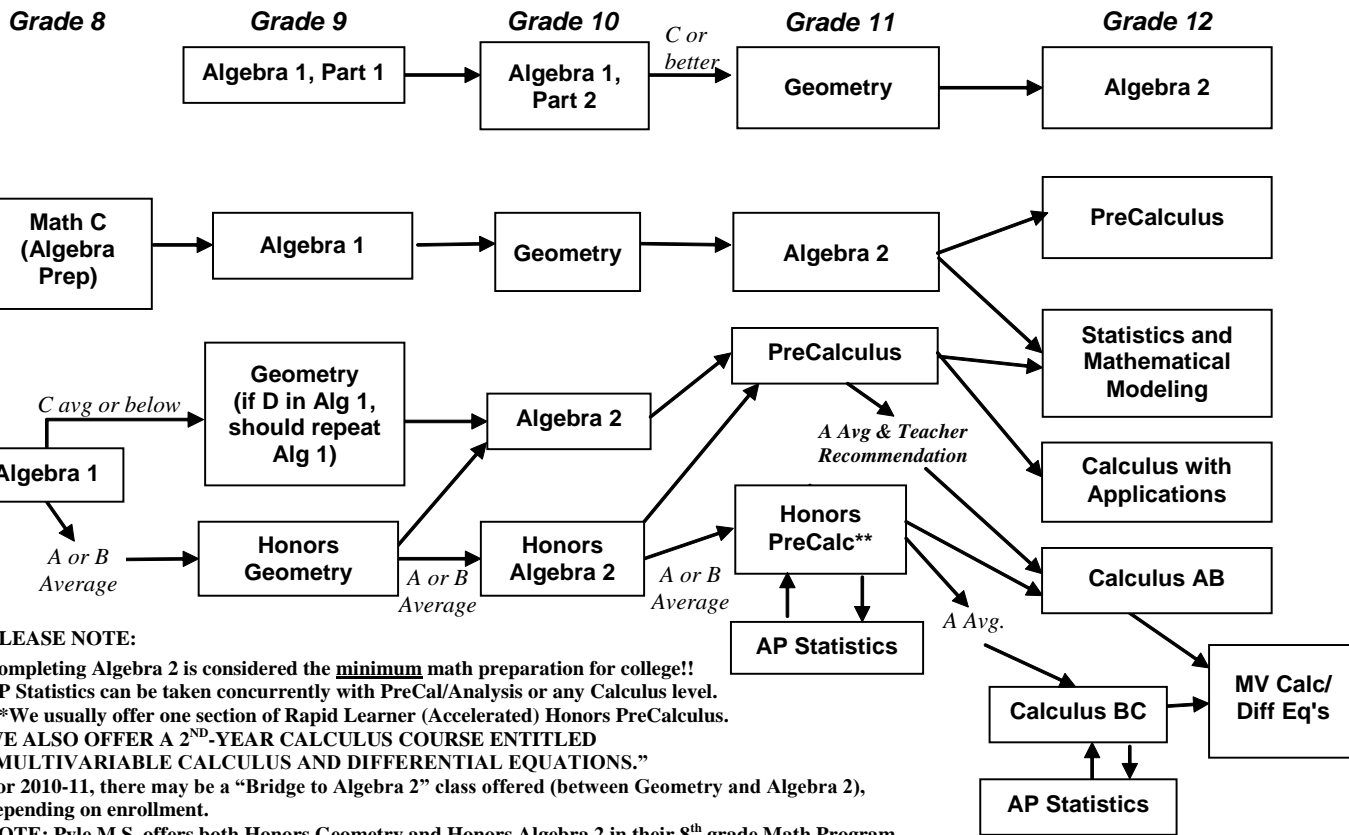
Grade 8 | Grade 9 | Grade 10 | Grade 11 | Grade 12

Algebra 1, Part 1

Algebra 1, Part 2

C or better

Geometry

Algebra 2

Math C (Algebra Prep)

Algebra 1

Geometry

Algebra 2

PreCalculus

Statistics and Mathematical Modeling

PreCalculus

Geometry (if D in Alg 1, should repeat Alg 1)

C avg or below

Algebra 2

A Avg & Teacher Recommendation

Algebra 1

Calculus with Applications

Honors PreCalc**

A or B Average

Honors Geometry

A or B Average

Honors Algebra 2

A or B Average

Calculus AB

AP Statistics

A Avg.

MV Calc/ Diff Eq's

Calculus BC

AP Statistics

LEASE NOTE:

ompleting Algebra 2 is considered the minimum math preparation for college!!
P Statistics can be taken concurrently with PreCal/Analysis or any Calculus level.
*We usually offer one section of Rapid Learner (Accelerated) Honors PreCalculus.
E ALSO OFFER A 2$^{ND}$-YEAR CALCULUS COURSE ENTITLED
MULTIVARIABLE CALCULUS AND DIFFERENTIAL EQUATIONS."
or 2010-11, there may be a "Bridge to Algebra 2" class offered (between Geometry and Algebra 2),
epending on enrollment.
OTE: Pyle M.S. offers both Honors Geometry and Honors Algebra 2 in their 8$^{th}$ grade Math Program